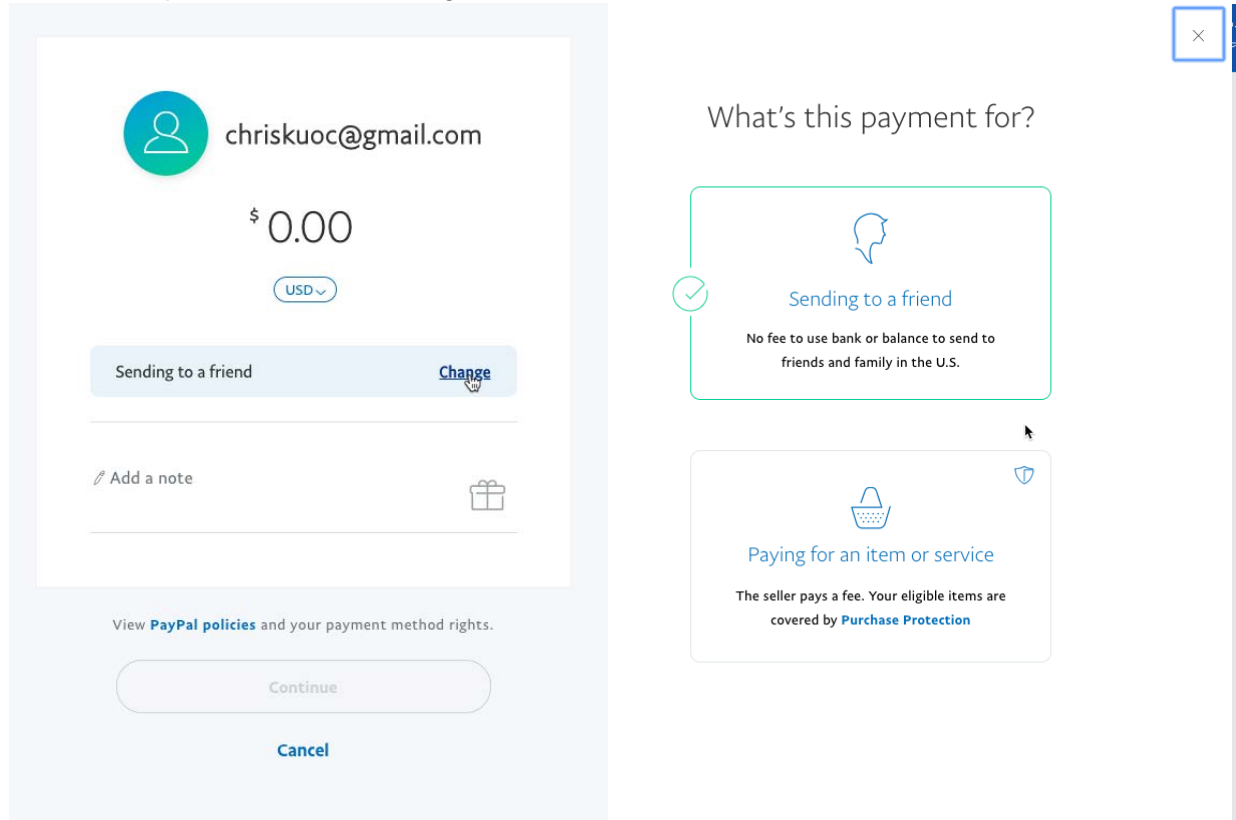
chriskuoc@gmail.com

$ 0.00

USD

Sending to a friend Change

Add a note

View PayPal policies and your payment method rights.

Continue

Cancel

What's this payment for?

Sending to a friend

No fee to use bank or balance to send to friends and family in the U.S.

Paying for an item or service

The seller pays a fee. Your eligible items are covered by Purchase Protection